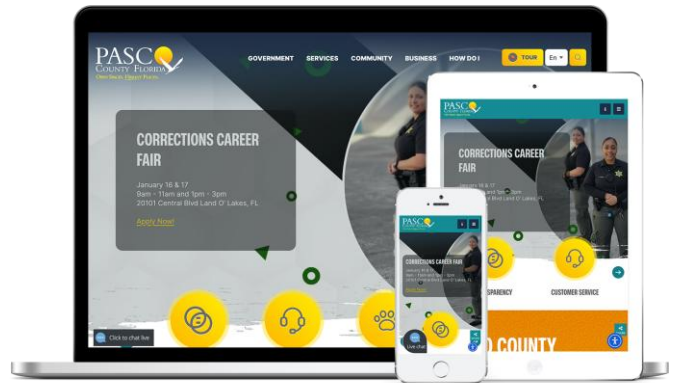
PASCO
COUNTY FLORIDA
Open Spaces. Vibrant Places.

GOVERNMENT SERVICES COMMUNITY BUSINESS HOW DO I TOUR En

CORRECTIONS CAREER FAIR

January 16 & 17
9am - 11am and 1pm - 3pm
20101 Central Blvd Land O' Lakes, FL

Apply Now!

Click to chat live

PASCO

CORRECTIONS CAREER FAIR

January 16 & 17
9am - 11am and 1pm - 3pm
20101 Central Blvd Land O' Lakes, FL

Apply Now!

SPARENCY CUSTOMER SERVICE

O COUNTY

PASCO

CORRECTIONS CAREER FAIR

January 16 & 17
9am - 11am and 1pm - 3pm
20101 Central Blvd Land O' Lakes, FL

Apply Now!

Live chat